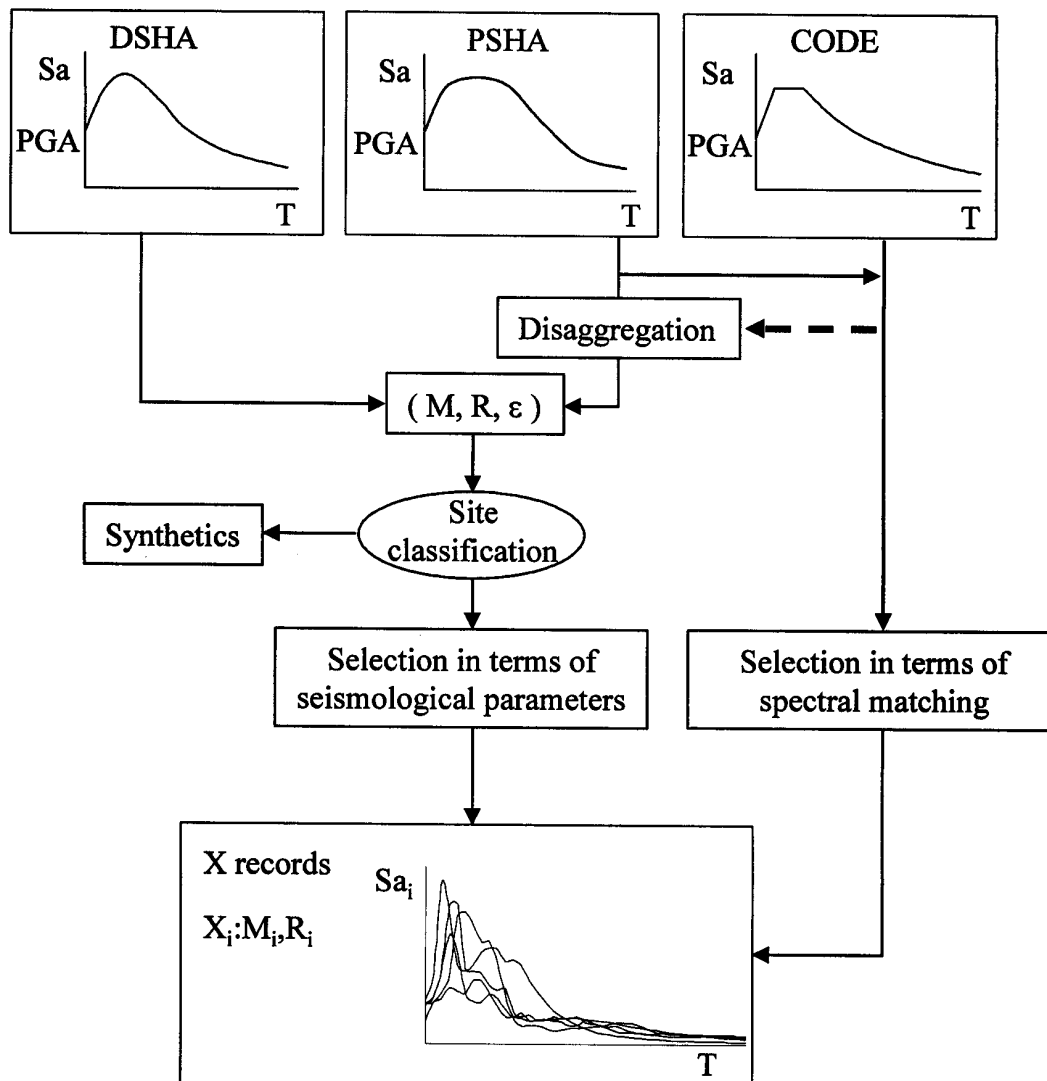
DSHA

Sa

PGA

T

PSHA

Sa

PGA

T

CODE

Sa

PGA

T

Disaggregation

( M, R, $\varepsilon$ )

Synthetics

Site classification

Selection in terms of seismological parameters

Selection in terms of spectral matching

X records

$X_i$:$M_i$,$R_i$

$Sa_i$

T